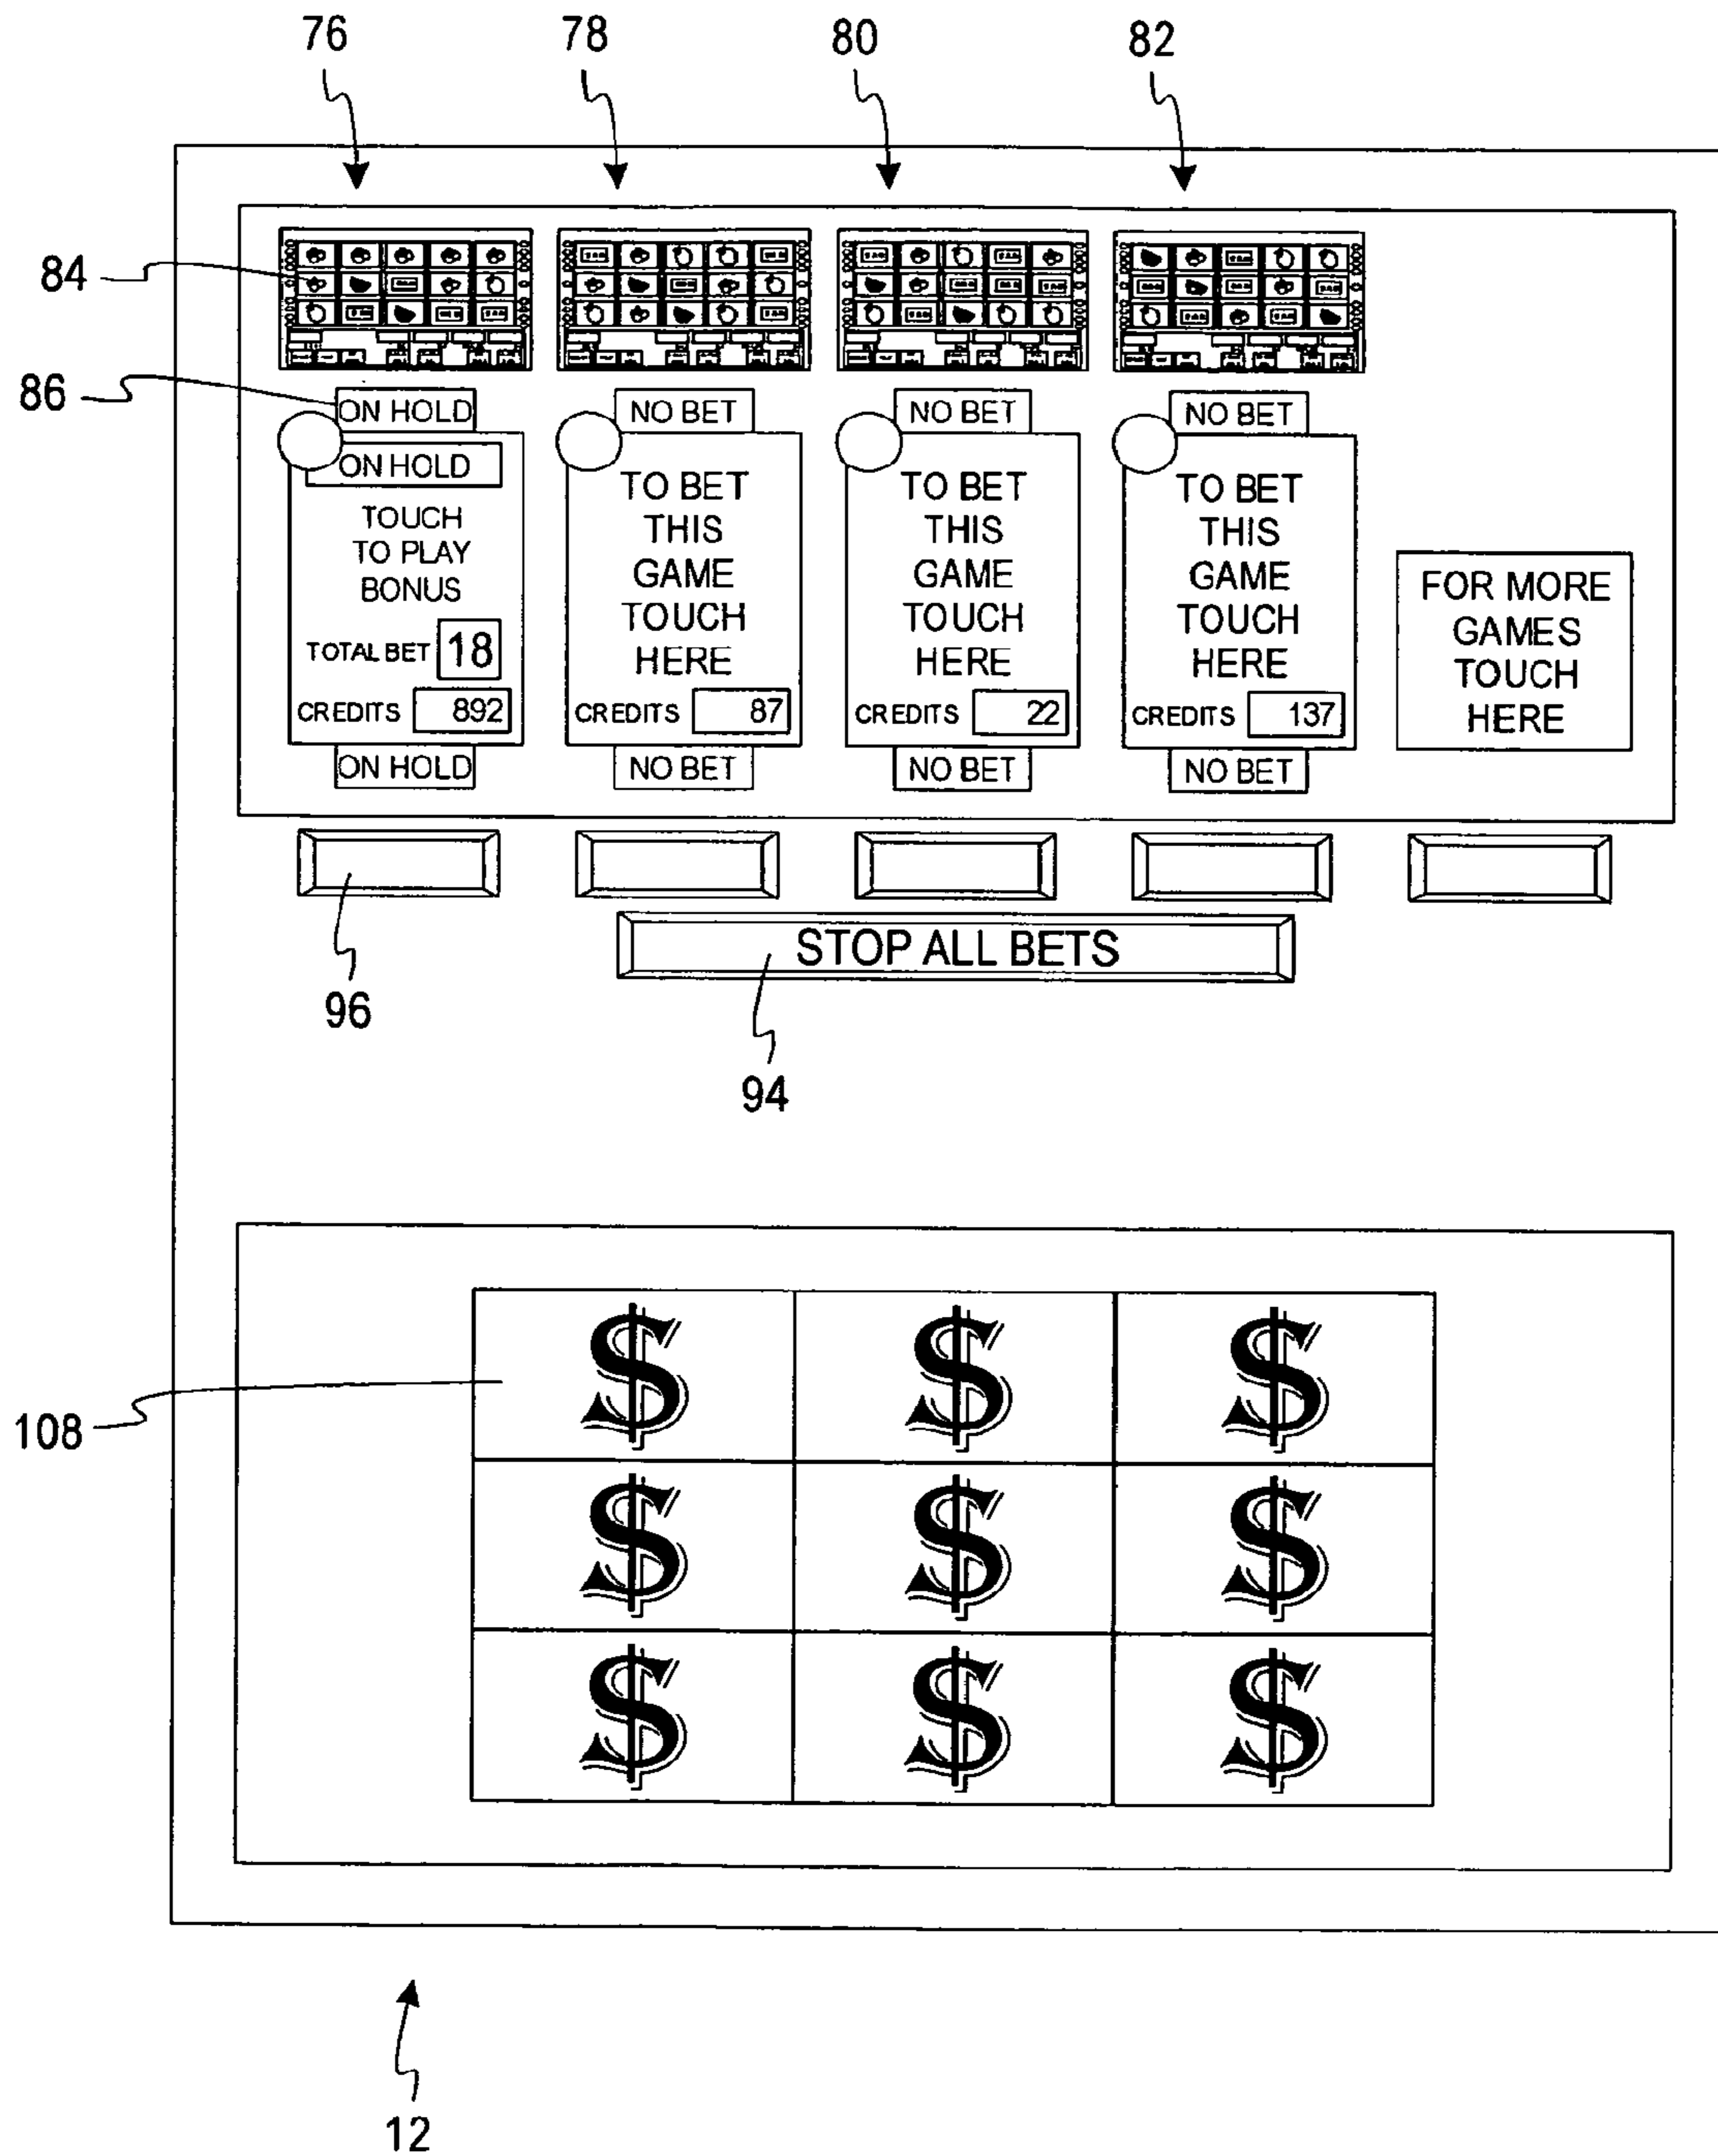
76 78 80 82

84

86

ON HOLD
ON HOLD
TOUCH TO PLAY BONUS
TOTAL BET 18
CREDITS 892
ON HOLD

NO BET
TO BET THIS GAME TOUCH HERE
CREDITS 87
NO BET

NO BET
TO BET THIS GAME TOUCH HERE
CREDITS 22
NO BET

NO BET
TO BET THIS GAME TOUCH HERE
CREDITS 137
NO BET

FOR MORE GAMES TOUCH HERE

STOP ALL BETS

96

94

108

$ $ $
$ $ $
$ $ $

12